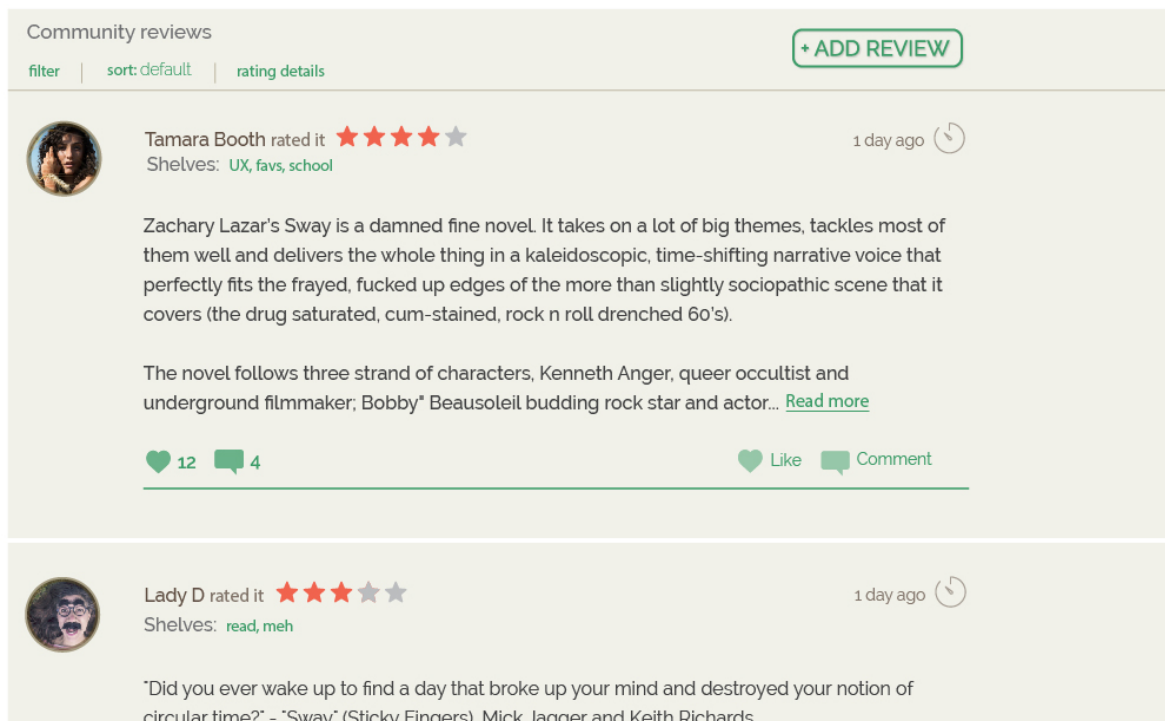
Community reviews

filter | sort: default | rating details

+ ADD REVIEW

Tamara Booth rated it

Shelves: UX, favs, school

1 day ago

Zachary Lazar's Sway is a damned fine novel. It takes on a lot of big themes, tackles most of them well and delivers the whole thing in a kaleidoscopic, time-shifting narrative voice that perfectly fits the frayed, fucked up edges of the more than slightly sociopathic scene that it covers (the drug saturated, cum-stained, rock n roll drenched 60's).

The novel follows three strand of characters, Kenneth Anger, queer occultist and underground filmmaker; Bobby" Beausoleil budding rock star and actor... Read more

12 4 Like Comment

Lady D rated it

Shelves: read, meh

1 day ago

"Did you ever wake up to find a day that broke up your mind and destroyed your notion of circular time?" - "Sway" (Sticky Fingers), Mick Jagger and Keith Richards